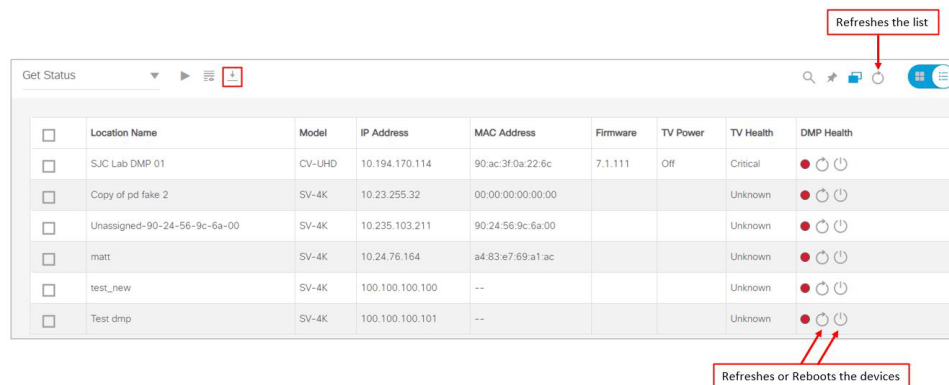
Refreshes the list

Get Status

| | Location Name | Model | IP Address | MAC Address | Firmware | TV Power | TV Health | DMP Health |
|---|---|---|---|---|---|---|---|---|
| | SJC Lab DMP 01 | CV-UHD | 10.194.170.114 | 90:ac:3f:0a:22:6c | 7.1.111 | Off | Critical | |
| | Copy of pd fake 2 | SV-4K | 10.23.255.32 | 00:00:00:00:00:00 | | | Unknown | |
| | Unassigned-90-24-56-9c-6a-00 | SV-4K | 10.235.103.211 | 90:24:56:9c:6a:00 | | | Unknown | |
| | matt | SV-4K | 10.24.76.164 | a4:83:e7:69:a1:ac | | | Unknown | |
| | test_new | SV-4K | 100.100.100.100 | -- | | | Unknown | |
| | Test dmp | SV-4K | 100.100.100.101 | -- | | | Unknown | |

Refreshes or Reboots the devices